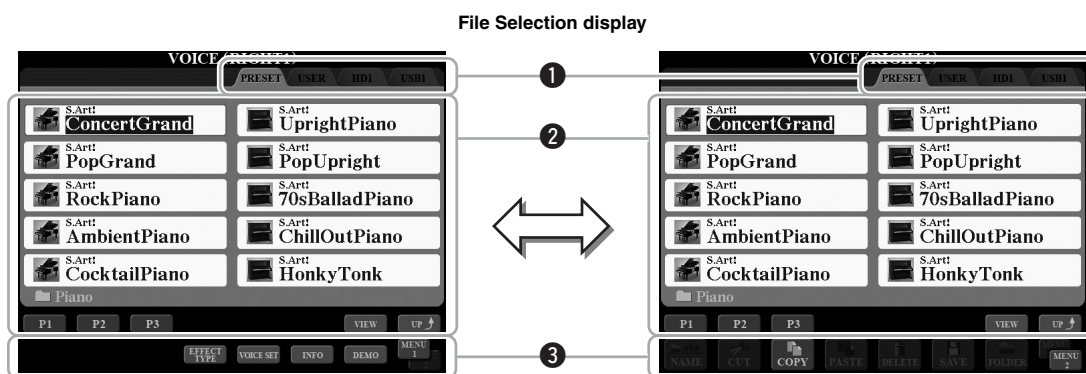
File Selection display

VOICE (RIGHT1)

PRESET USER HD1 USB1

S.Art! ConcertGrand
S.Art! UprightPiano
S.Art! PopGrand
S.Art! PopUpright
S.Art! RockPiano
S.Art! 70sBalladPiano
S.Art! AmbientPiano
S.Art! ChillOutPiano
S.Art! CocktailPiano
S.Art! HonkyTonk

Piano

P1 P2 P3 VIEW UP

EFFECT TYPE VOICE SET INFO DEMO MENU 1 2

❶

❷

❸

VOICE (RIGHT1)

PRESET USER HD1 USB1

S.Art! ConcertGrand
S.Art! UprightPiano
S.Art! PopGrand
S.Art! PopUpright
S.Art! RockPiano
S.Art! 70sBalladPiano
S.Art! AmbientPiano
S.Art! ChillOutPiano
S.Art! CocktailPiano
S.Art! HonkyTonk

Piano

P1 P2 P3 VIEW UP

NAME CUT COPY PASTE DELETE SAVE FOLDER MENU 1 2